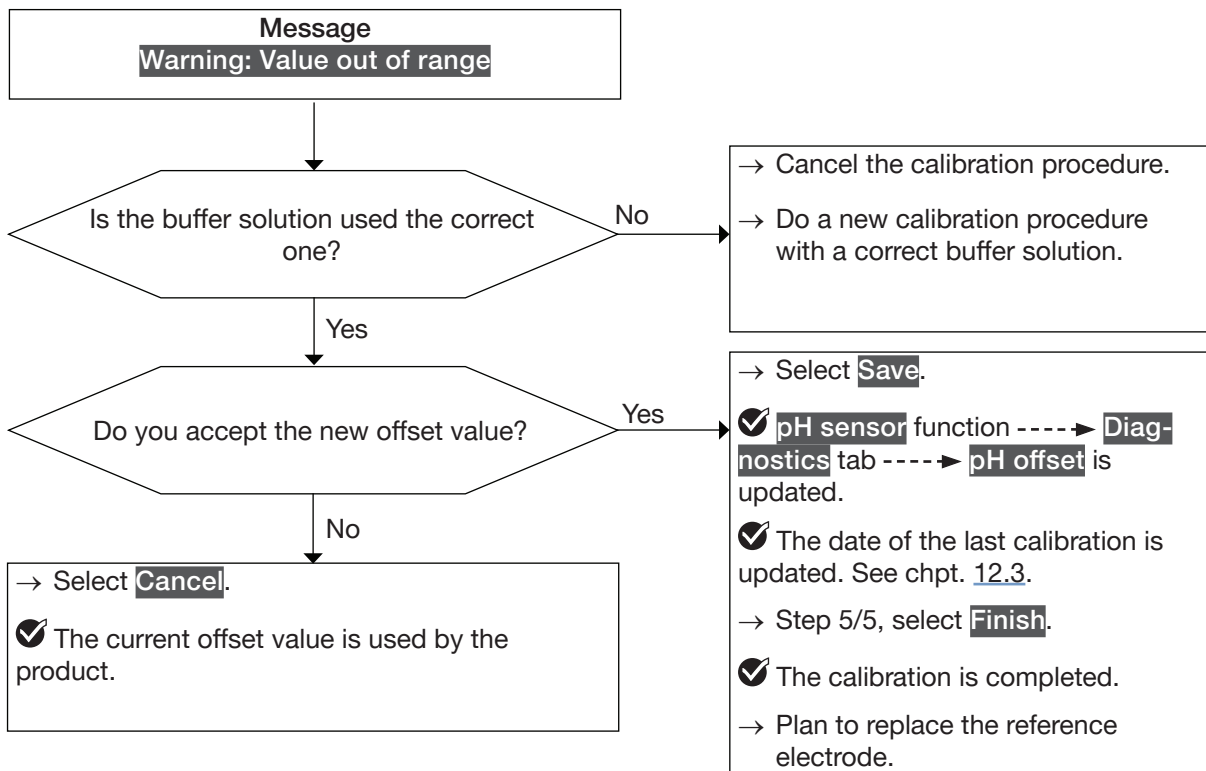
Message
Warning: Value out of range

Is the buffer solution used the correct one?

No

→ Cancel the calibration procedure.

→ Do a new calibration procedure with a correct buffer solution.

Yes

Do you accept the new offset value?

Yes

→ Select Save.

pH sensor function ----► Diagnostics tab ----► pH offset is updated.

The date of the last calibration is updated. See chpt. 12.3.

→ Step 5/5, select Finish.

The calibration is completed.

→ Plan to replace the reference electrode.

No

→ Select Cancel.

The current offset value is used by the product.